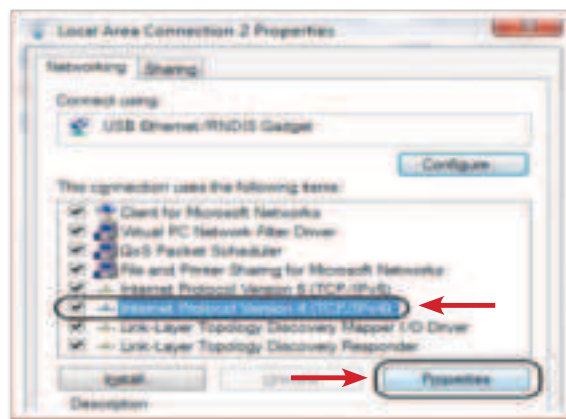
Local Area Connection 2 Properties

Networking Sharing

Connect using:

USB Ethernet/RNDIS Gadget

Configure

This connection uses the following items:

Client for Microsoft Networks
Virtual PC Network Filter Driver
QoS Packet Scheduler
File and Printer Sharing for Microsoft Networks
Internet Protocol Version 6 (TCP/IPv6)
Internet Protocol Version 4 (TCP/IPv4)
Link-Layer Topology Discovery Mapper I/O Driver
Link-Layer Topology Discovery Responder

Install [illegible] Properties

Description